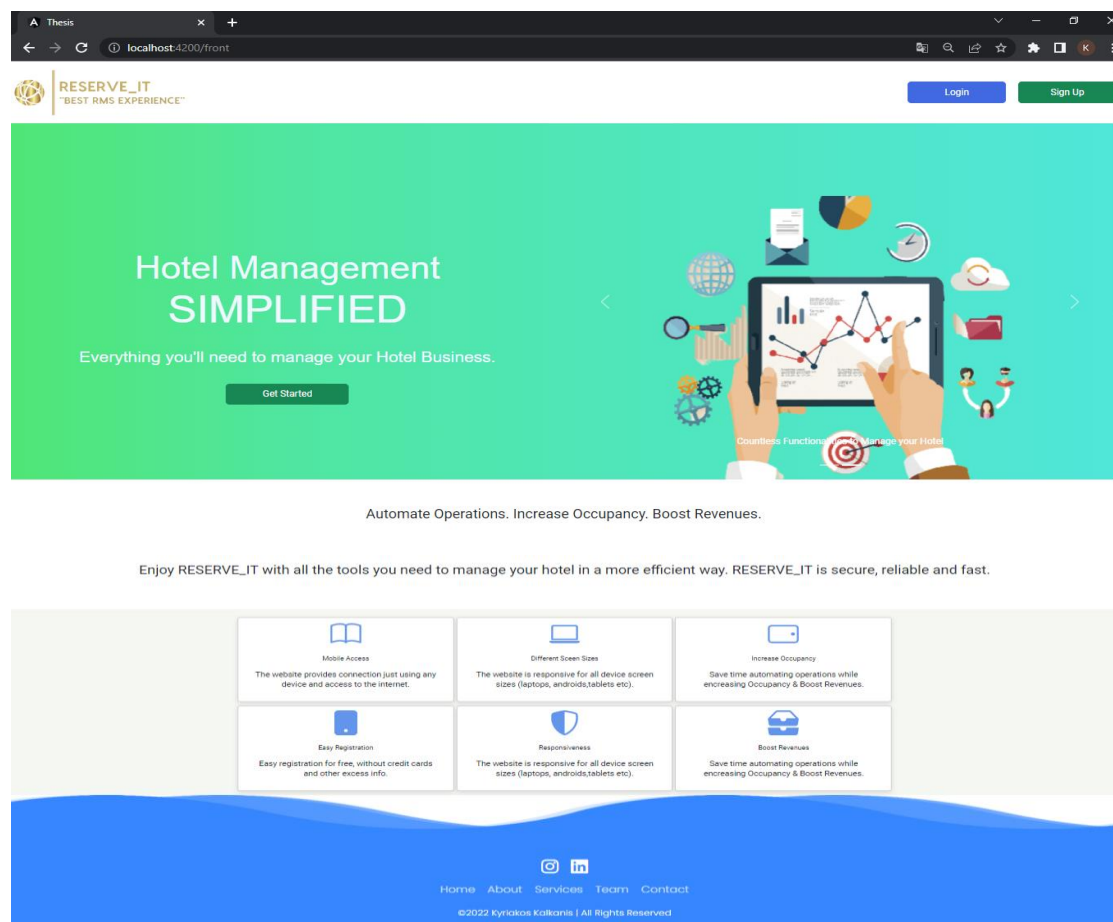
Thesis

localhost:4200/front

RESERVE_IT
"BEST RMS EXPERIENCE"

Login
Sign Up

Hotel Management
SIMPLIFIED

Everything you'll need to manage your Hotel Business.

Get Started

Countless Functiona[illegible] Manage your Hotel

Automate Operations. Increase Occupancy. Boost Revenues.

Enjoy RESERVE_IT with all the tools you need to manage your hotel in a more efficient way. RESERVE_IT is secure, reliable and fast.

Mobile Access
The website provides connection just using any device and access to the internet.

Different Sceen Sizes
The website is responsive for all device screen sizes (laptops, androids,tablets etc).

Increase Occupancy
Save time automating operations while encreasing Occupancy & Boost Revenues.

Easy Registration
Easy registration for free, without credit cards and other excess info.

Responsiveness
The website is responsive for all device screen sizes (laptops, androids,tablets etc).

Boost Revenues
Save time automating operations while encreasing Occupancy & Boost Revenues.

Home About Services Team Contact

©2022 Kyriakos Kalkanis | All Rights Reserved